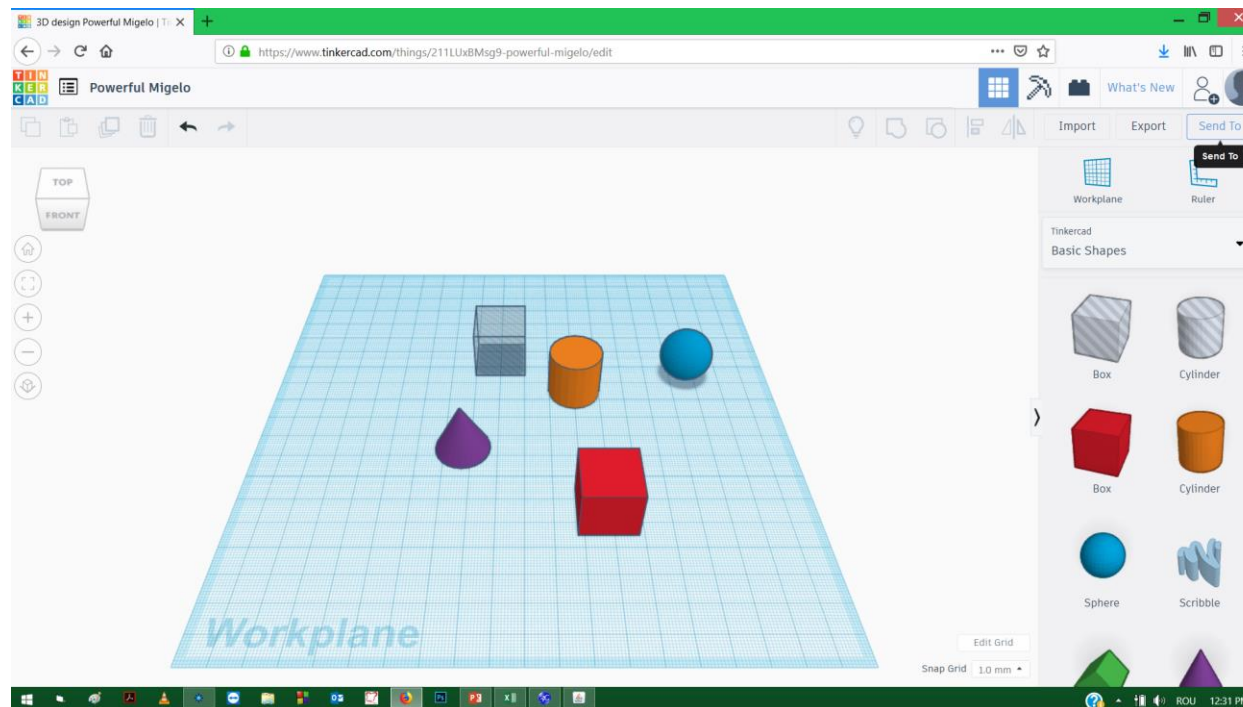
3D design Powerful Migelo | Ti ×
https://www.tinkercad.com/things/211LUxBMsg9-powerful-migelo/edit
TIN KER CAD
Powerful Migelo
What's New
Import
Export
Send To
Send To
TOP
FRONT
Workplane
Ruler
Tinkercad
Basic Shapes
Box
Cylinder
Box
Cylinder
Sphere
Scribble
Workplane
Edit Grid
Snap Grid 1.0 mm
ROU 12:31 PI